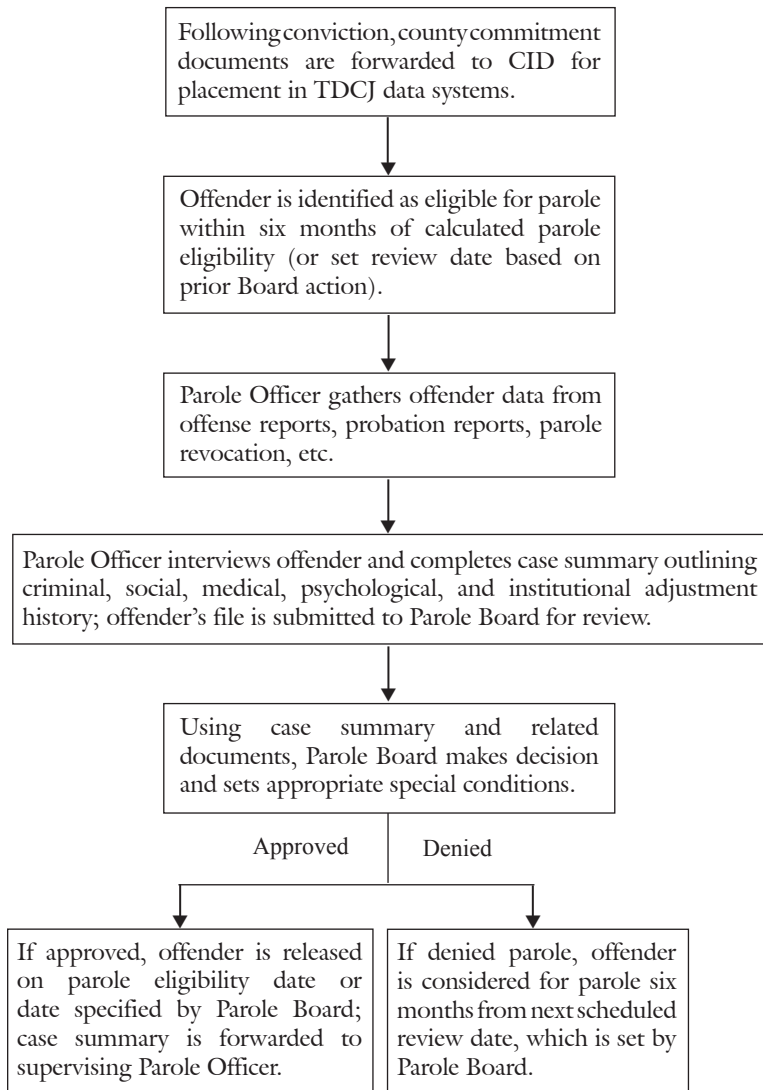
Following conviction, county commitment documents are forwarded to CID for placement in TDCJ data systems.

Offender is identified as eligible for parole within six months of calculated parole eligibility (or set review date based on prior Board action).

Parole Officer gathers offender data from offense reports, probation reports, parole revocation, etc.

Parole Officer interviews offender and completes case summary outlining criminal, social, medical, psychological, and institutional adjustment history; offender's file is submitted to Parole Board for review.

Using case summary and related documents, Parole Board makes decision and sets appropriate special conditions.

Approved

Denied

If approved, offender is released on parole eligibility date or date specified by Parole Board; case summary is forwarded to supervising Parole Officer.

If denied parole, offender is considered for parole six months from next scheduled review date, which is set by Parole Board.